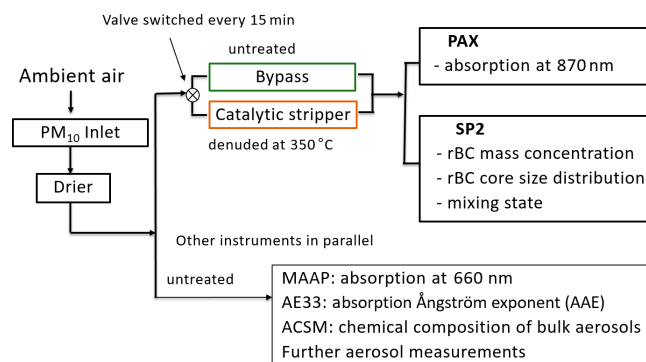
Valve switched every 15 min

untreated

Bypass

Catalytic stripper

denuded at 350 °C

Ambient air

$PM_{10}$ Inlet

Drier

PAX
- absorption at 870 nm

SP2
- rBC mass concentration
- rBC core size distribution
- mixing state

Other instruments in parallel

untreated

MAAP: absorption at 660 nm
AE33: absorption Ångström exponent (AAE)
ACSM: chemical composition of bulk aerosols
Further aerosol measurements